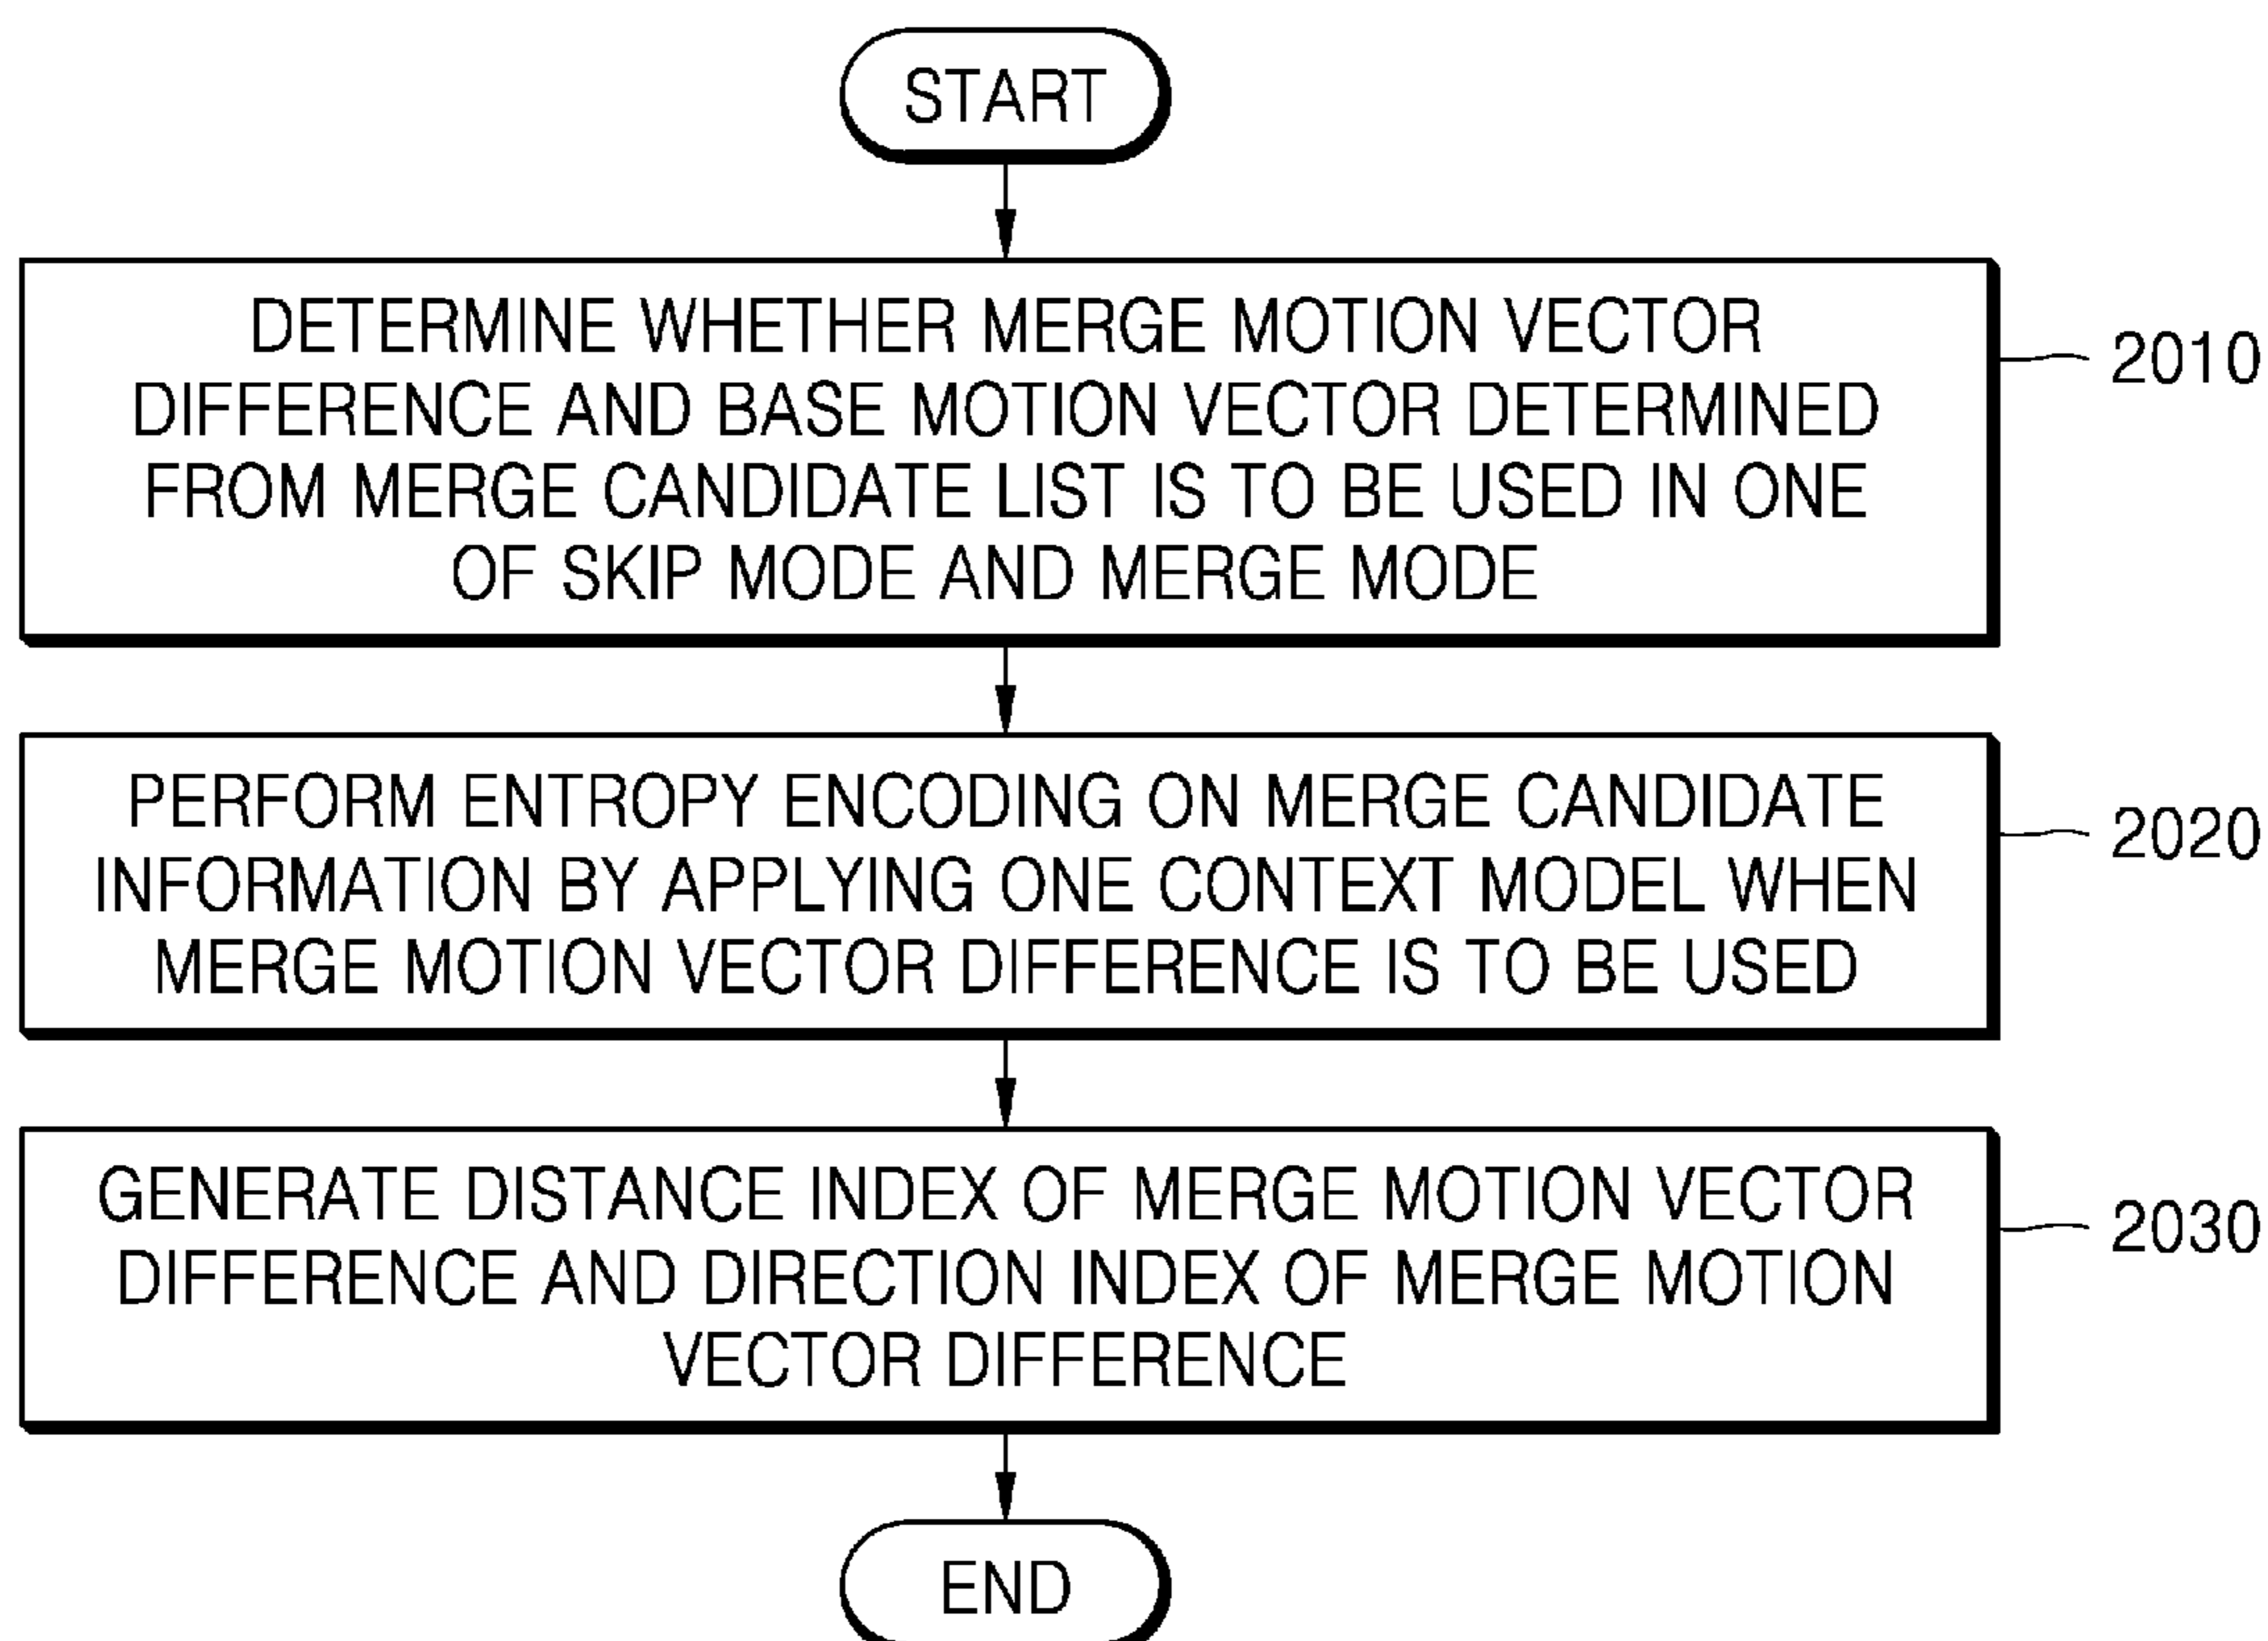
START

DETERMINE WHETHER MERGE MOTION VECTOR DIFFERENCE AND BASE MOTION VECTOR DETERMINED FROM MERGE CANDIDATE LIST IS TO BE USED IN ONE OF SKIP MODE AND MERGE MODE

2010

PERFORM ENTROPY ENCODING ON MERGE CANDIDATE INFORMATION BY APPLYING ONE CONTEXT MODEL WHEN MERGE MOTION VECTOR DIFFERENCE IS TO BE USED

2020

GENERATE DISTANCE INDEX OF MERGE MOTION VECTOR DIFFERENCE AND DIRECTION INDEX OF MERGE MOTION VECTOR DIFFERENCE

2030

END